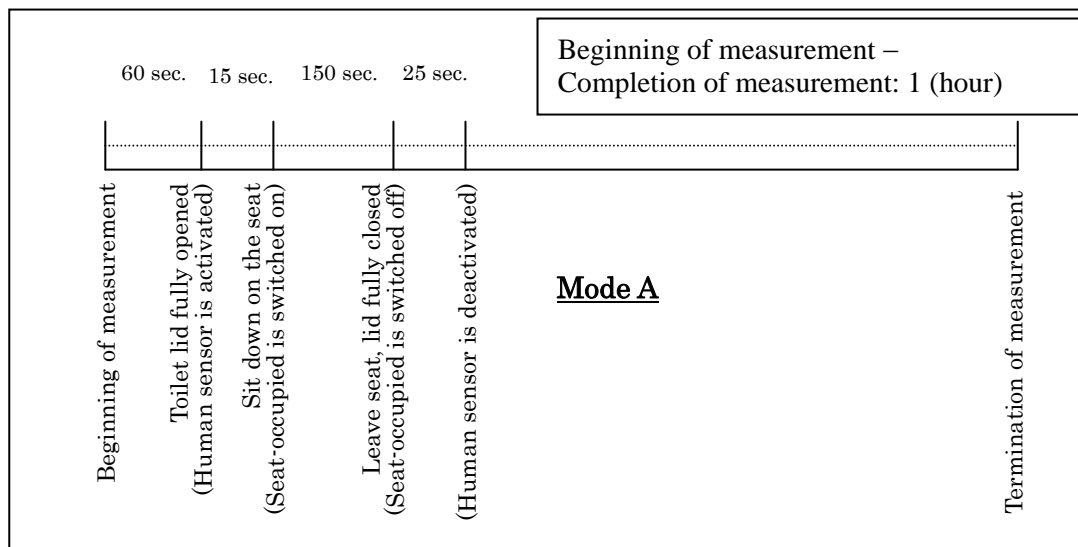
Beginning of measurement – Completion of measurement: 1 (hour)

60 sec. 15 sec. 150 sec. 25 sec.

Beginning of measurement

Toilet lid fully opened (Human sensor is activated)

Sit down on the seat (Seat-occupied is switched on)

Leave seat, lid fully closed (Seat-occupied is switched off)

(Human sensor is deactivated)

Mode A

Termination of measurement